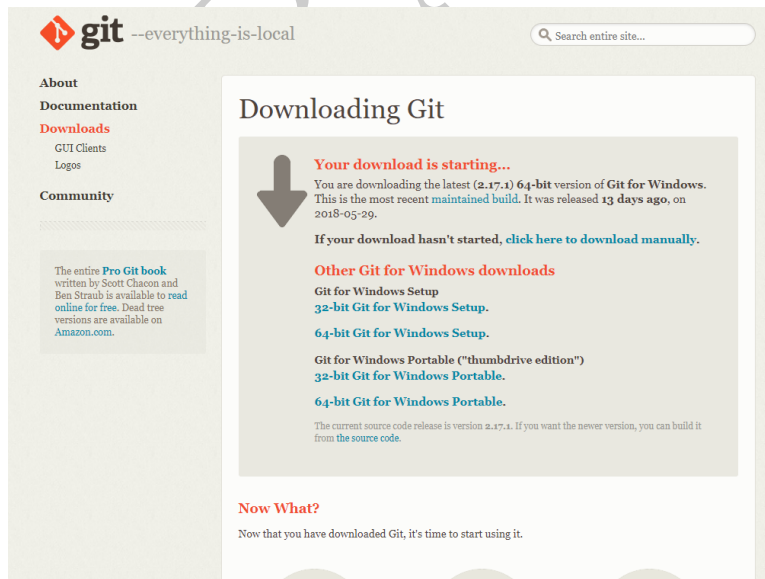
git --everything-is-local

Search entire site...

About
Documentation
Downloads
GUI Clients
Logos
Community

The entire Pro Git book written by Scott Chacon and Ben Straub is available to read online for free. Dead tree versions are available on Amazon.com.

Downloading Git

Your download is starting...
You are downloading the latest (2.17.1) 64-bit version of Git for Windows. This is the most recent maintained build. It was released 13 days ago, on 2018-05-29.

If your download hasn't started, click here to download manually.

Other Git for Windows downloads
Git for Windows Setup
32-bit Git for Windows Setup.

64-bit Git for Windows Setup.

Git for Windows Portable ("thumbdrive edition")
32-bit Git for Windows Portable.

64-bit Git for Windows Portable.

The current source code release is version 2.17.1. If you want the newer version, you can build it from the source code.

Now What?
Now that you have downloaded Git, it's time to start using it.